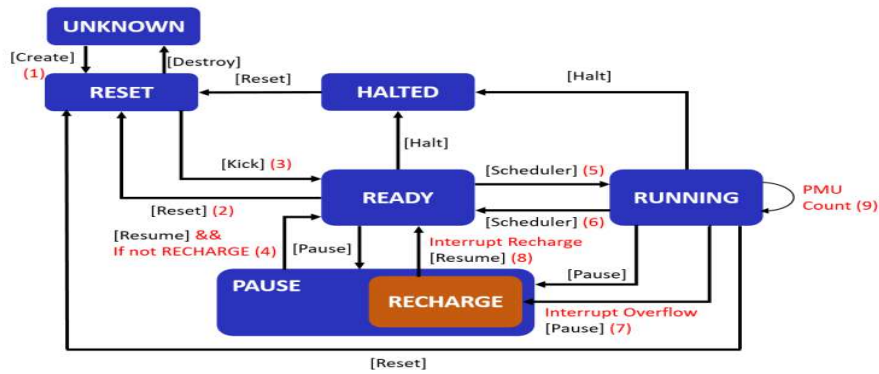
UNKNOWN

[Create]
(1)

[Destroy]

RESET

[Reset]

HALTED

[Halt]

[Halt]

[Kick] (3)

READY

[Scheduler] (5)

RUNNING

PMU
Count (9)

[Reset] (2)

[Scheduler] (6)

[Resume] &&
If not RECHARGE (4)

[Pause]

Interrupt Recharge
[Resume] (8)

[Pause]

PAUSE

RECHARGE

Interrupt Overflow
[Pause] (7)

[Reset]